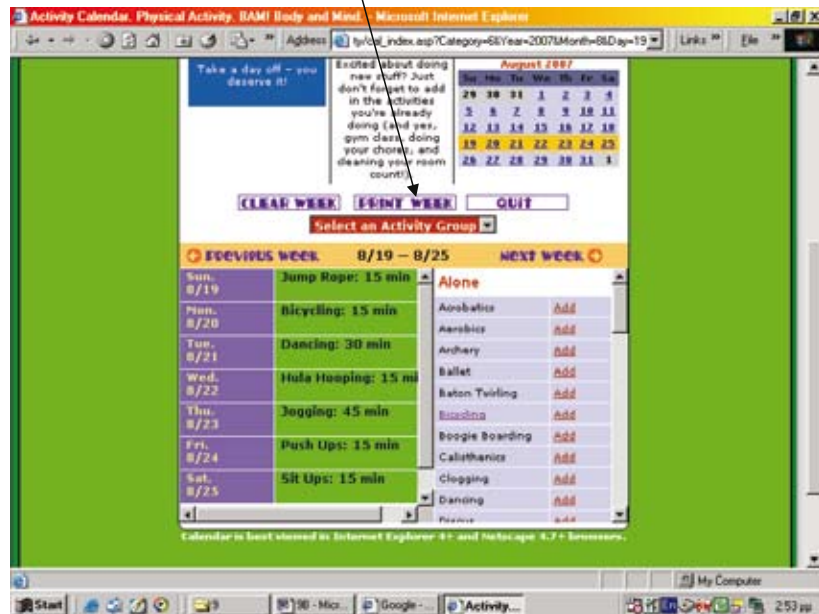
Activity Calendar. Physical Activity. BAM! Body and Mind. - Microsoft Internet Explorer

Address ty/cal_index.asp?Category=6&Year=2007&Month=8&Day=19
Links » File »

Take a day off – you deserve it!

Excited about doing new stuff? Just don't forget to add in the activities you're already doing (and yes, gym class, doing your chores, and cleaning your room count)!

August 2007

| Su | Mo | Tu | We | Th | Fr | Sa |
|---|---|---|---|---|---|---|
| 29 | 30 | 31 | 1 | 2 | 3 | 4 |
| 5 | 6 | 7 | 8 | 9 | 10 | 11 |
| 12 | 13 | 14 | 15 | 16 | 17 | 18 |
| 19 | 20 | 21 | 22 | 23 | 24 | 25 |
| 26 | 27 | 28 | 29 | 30 | 31 | 1 |

CLEAR WEEK PRINT WEEK QUIT

Select an Activity Group

PREVIOUS WEEK 8/19 – 8/25 NEXT WEEK

| | |
|---|---|
| Sun. 8/19 | Jump Rope: 15 min |
| Mon. 8/20 | Bicycling: 15 min |
| Tue. 8/21 | Dancing: 30 min |
| Wed. 8/22 | Hula Hooping: 15 mi |
| Thu. 8/23 | Jogging: 45 min |
| Fri. 8/24 | Push Ups: 15 min |
| Sat. 8/25 | Sit Ups: 15 min |

Alone

| | |
|---|---|
| Acrobatics | Add |
| Aerobics | Add |
| Archery | Add |
| Ballet | Add |
| Baton Twirling | Add |
| Bicycling | Add |
| Boogie Boarding | Add |
| Calisthenics | Add |
| Clogging | Add |
| Dancing | Add |
| Discus | Add |

Calendar is best viewed in Internet Explorer 4+ and Netscape 4.7+ browsers.

My Computer

Start 9 98 - Micr... Google - ... Activity... 2:53 PM